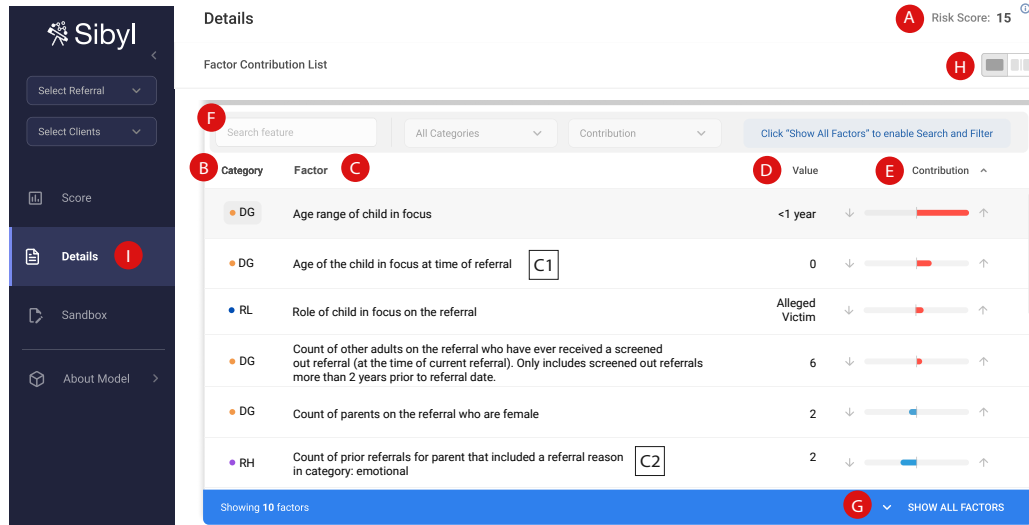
Sibyl

Select Referral

Select Clients

Score

Details I

Sandbox

About Model

Details

A Risk Score: 15

Factor Contribution List

H

F Search feature

All Categories

Contribution

Click "Show All Factors" to enable Search and Filter

| B Category | Factor C | D Value | E Contribution |
|---|---|---|---|
| DG | Age range of child in focus | <1 year | |
| DG | Age of the child in focus at time of referral C1 | 0 | |
| RL | Role of child in focus on the referral | Alleged Victim | |
| DG | Count of other adults on the referral who have ever received a screened out referral (at the time of current referral). Only includes screened out referrals more than 2 years prior to referral date. | 6 | |
| DG | Count of parents on the referral who are female | 2 | |
| RH | Count of prior referrals for parent that included a referral reason in category: emotional C2 | 2 | |

Showing 10 factors

G SHOW ALL FACTORS